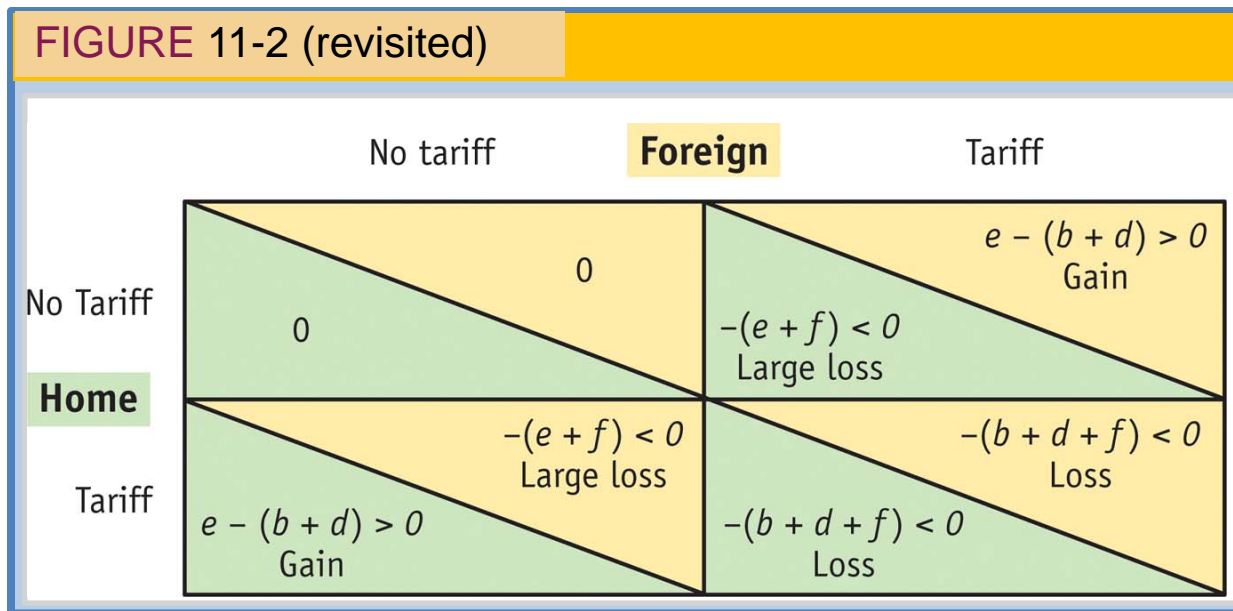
FIGURE 11-2 (revisited)

| | No tariff | Foreign | Tariff |
|---|---|---|---|
| No Tariff | 0 / 0 | | $e - (b + d) > 0$ Gain / $-(e + f) < 0$ Large loss |
| Home | | | |
| Tariff | $-(e + f) < 0$ Large loss / $e - (b + d) > 0$ Gain | | $-(b + d + f) < 0$ Loss / $-(b + d + f) < 0$ Loss |